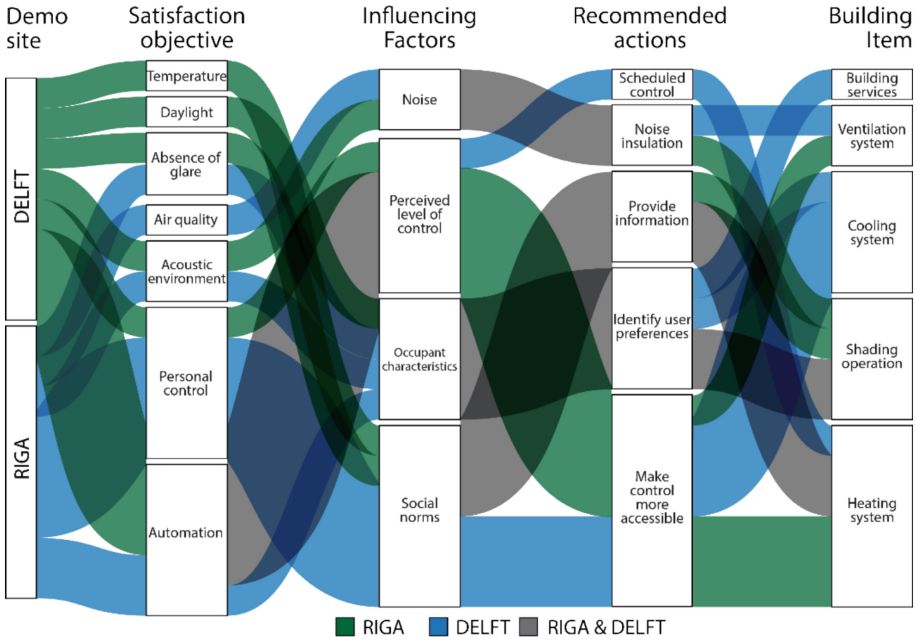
Demo site

Satisfaction objective

Influencing Factors

Recommended actions

Building Item

DELFT

RIGA

Temperature

Daylight

Absence of glare

Air quality

Acoustic environment

Personal control

Automation

Noise

Perceived level of control

Occupant characteristics

Social norms

Scheduled control

Noise insulation

Provide information

Identify user preferences

Make control more accessible

Building services

Ventilation system

Cooling system

Shading operation

Heating system

RIGA DELFT RIGA & DELFT